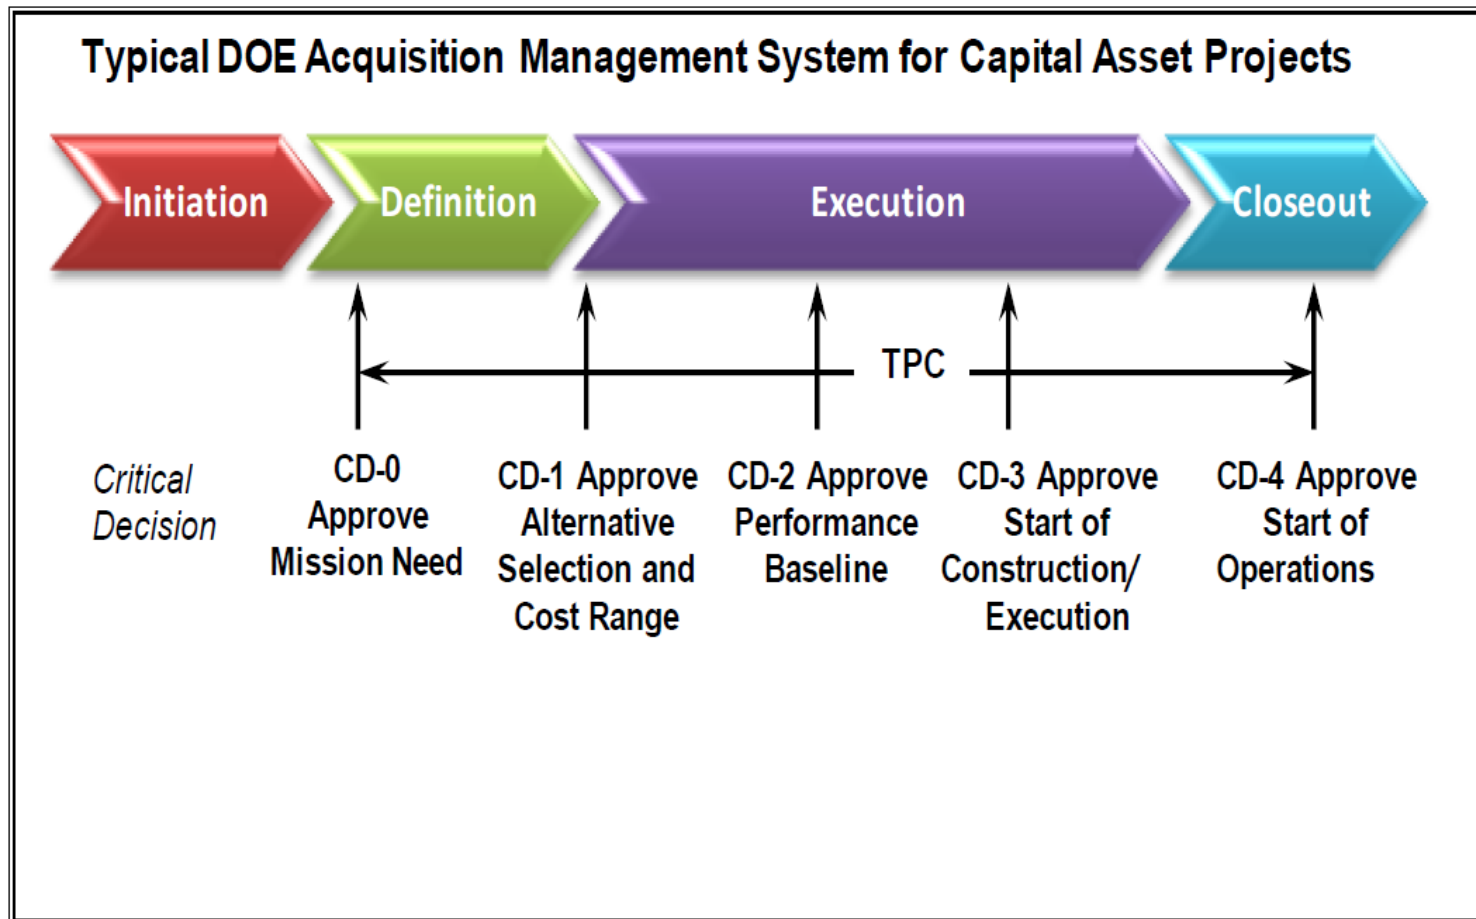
Typical DOE Acquisition Management System for Capital Asset Projects

Initiation

Definition

Execution

Closeout

TPC

Critical Decision

CD-0 Approve Mission Need

CD-1 Approve Alternative Selection and Cost Range

CD-2 Approve Performance Baseline

CD-3 Approve Start of Construction/ Execution

CD-4 Approve Start of Operations